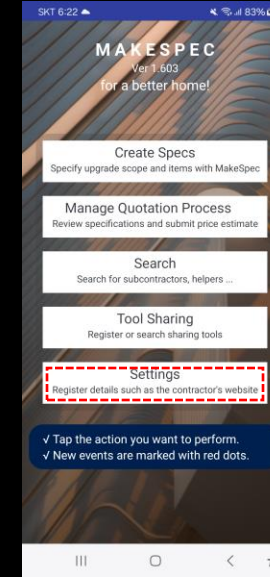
SKT 6:22
83%

MAKESPEC
Ver 1.603
for a better home!

Create Specs
Specify upgrade scope and items with MakeSpec

Manage Quotation Process
Review specifications and submit price estimate

Search
Search for subcontractors, helpers ...

Tool Sharing
Register or search sharing tools

Settings
Register details such as the contractor's website

√ Tap the action you want to perform.
√ New events are marked with red dots.